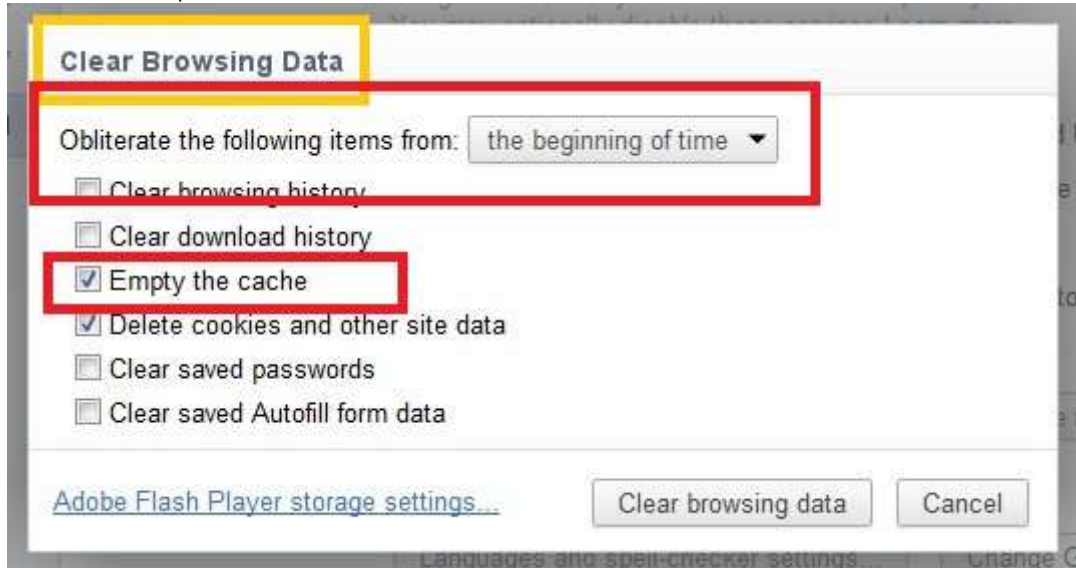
Clear Browsing Data

Obliterate the following items from: the beginning of time

Clear browsing history

Clear download history

Empty the cache

Delete cookies and other site data

Clear saved passwords

Clear saved Autofill form data

Adobe Flash Player storage settings...

Clear browsing data

Cancel

Languages and spell-checker settings...

Change